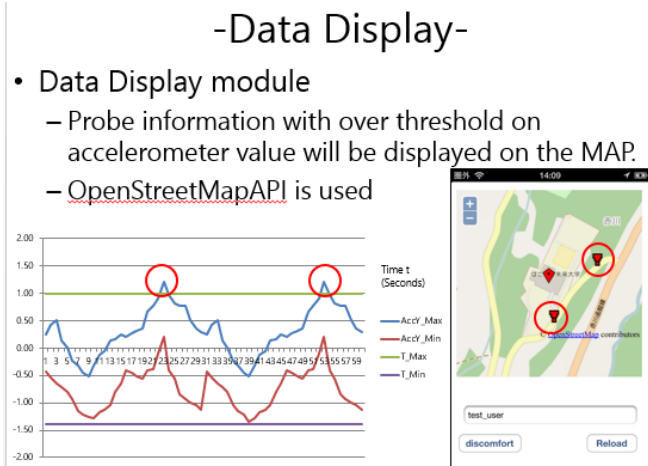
-Data Display-

• Data Display module

– Probe information with over threshold on accelerometer value will be displayed on the MAP.

– OpenStreetMapAPI is used

2.00
1.50
1.00
0.50
0.00
-0.50
-1.00
-1.50
-2.00

1 3 5 7 9 11 13 15 17 19 21 23 25 27 29 31 33 35 37 39 41 43 45 47 49 51 53 55 57 59

Time t (Seconds)

AccY_Max
AccY_Min
T_Max
T_Min

圏外 14:09

+
−

© OpenStreetMap contributors

test_user

discomfort

Reload